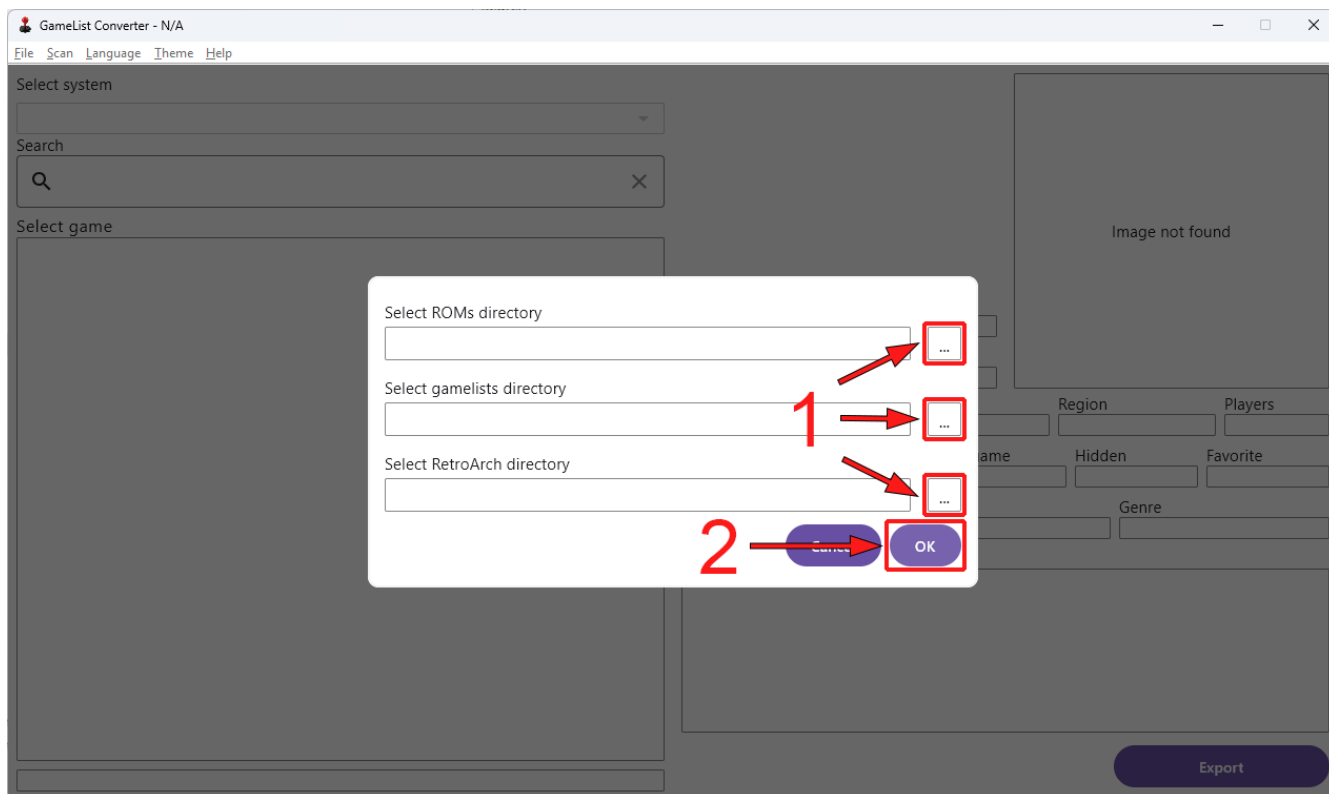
GameList Converter - N/A

File Scan Language Theme Help

Select system

Search

Select game

Image not found

Select ROMs directory

...

Select gamelists directory

...

Select RetroArch directory

...

1

2

Cance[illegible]

OK

Region

Players

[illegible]ame

Hidden

Favorite

Genre

Export